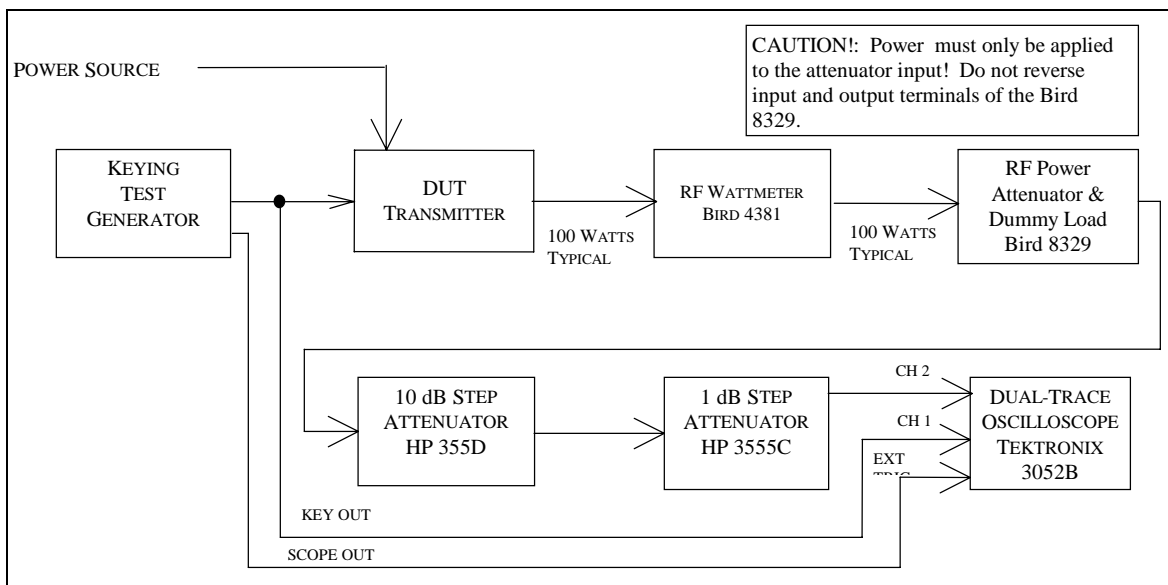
CAUTION!: Power must only be applied to the attenuator input! Do not reverse input and output terminals of the Bird 8329.

POWER SOURCE

KEYING TEST GENERATOR

DUT TRANSMITTER

100 WATTS TYPICAL

RF WATTMETER BIRD 4381

100 WATTS TYPICAL

RF Power Attenuator & Dummy Load Bird 8329

10 dB STEP ATTENUATOR HP 355D

1 dB STEP ATTENUATOR HP 3555C

CH 2

CH 1

EXT TRIG

DUAL-TRACE OSCILLOSCOPE TEKTRONIX 3052B

KEY OUT

SCOPE OUT